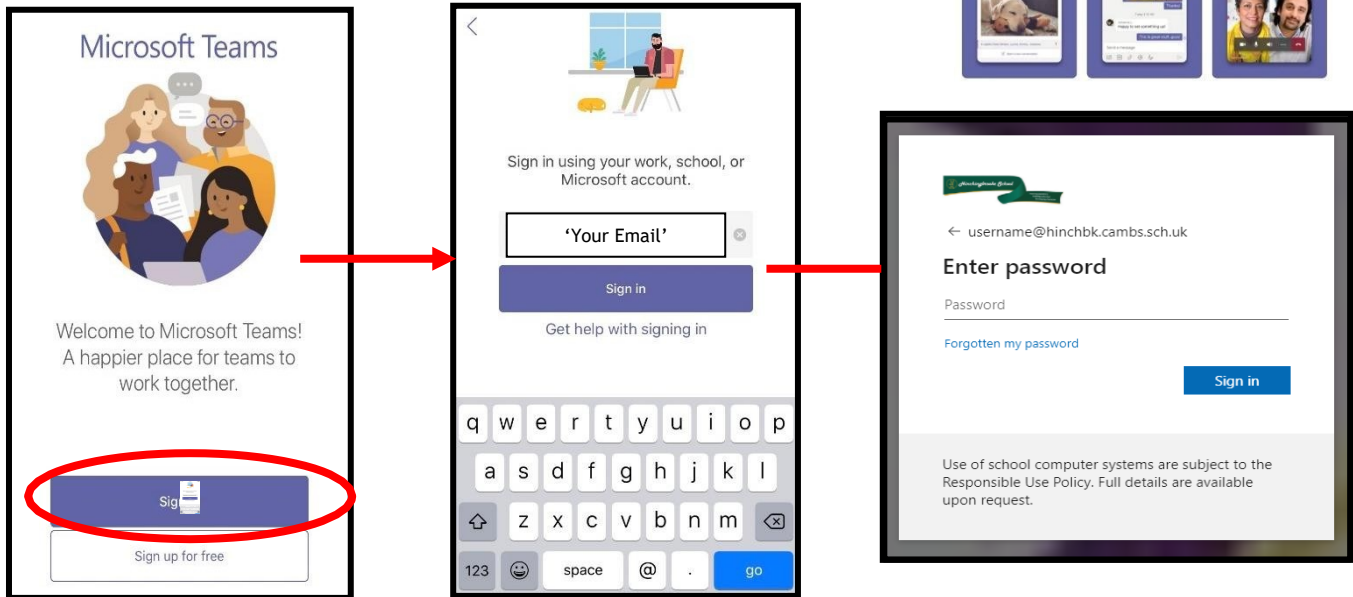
Microsoft Teams

Welcome to Microsoft Teams! A happier place for teams to work together.

Sig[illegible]

Sign up for free

<

Sign in using your work, school, or Microsoft account.

'Your Email'

Sign in

Get help with signing in

q w e r t y u i o p
a s d f g h j k l
z x c v b n m
123 space @ . go

Hinchingbrooke School

← username@hinchbk.cambs.sch.uk

Enter password

Password

Forgotten my password

Sign in

Use of school computer systems are subject to the Responsible Use Policy. Full details are available upon request.